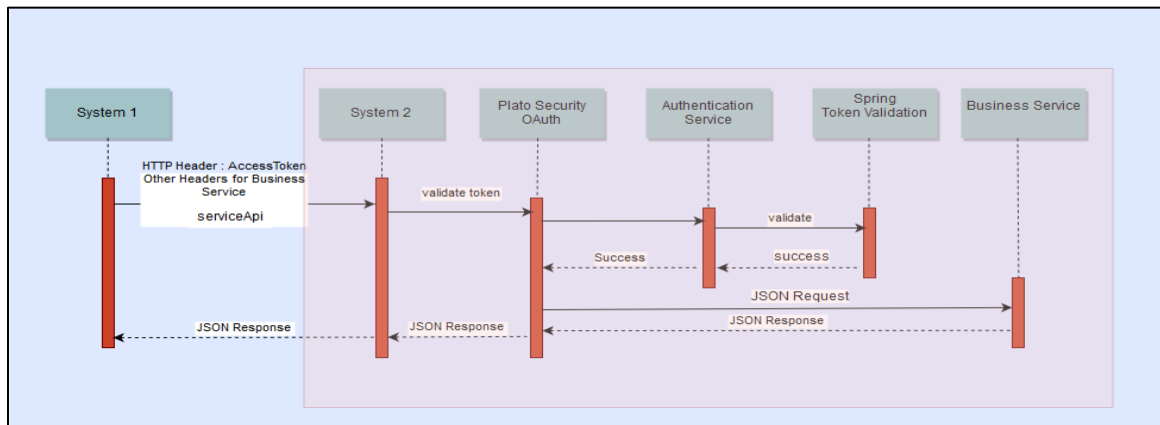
System 1

System 2

Plato Security OAuth

Authentication Service

Spring Token Validation

Business Service

HTTP Header : AccessToken Other Headers for Business Service

serviceApi

validate token

validate

Success

success

JSON Request

JSON Response

JSON Response

JSON Response